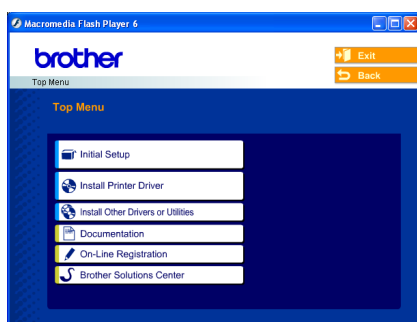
Macromedia Flash Player 6

brother

Top Menu

Exit

Back

Top Menu

Initial Setup

Install Printer Driver

Install Other Drivers or Utilities

Documentation

On-Line Registration

Brother Solutions Center